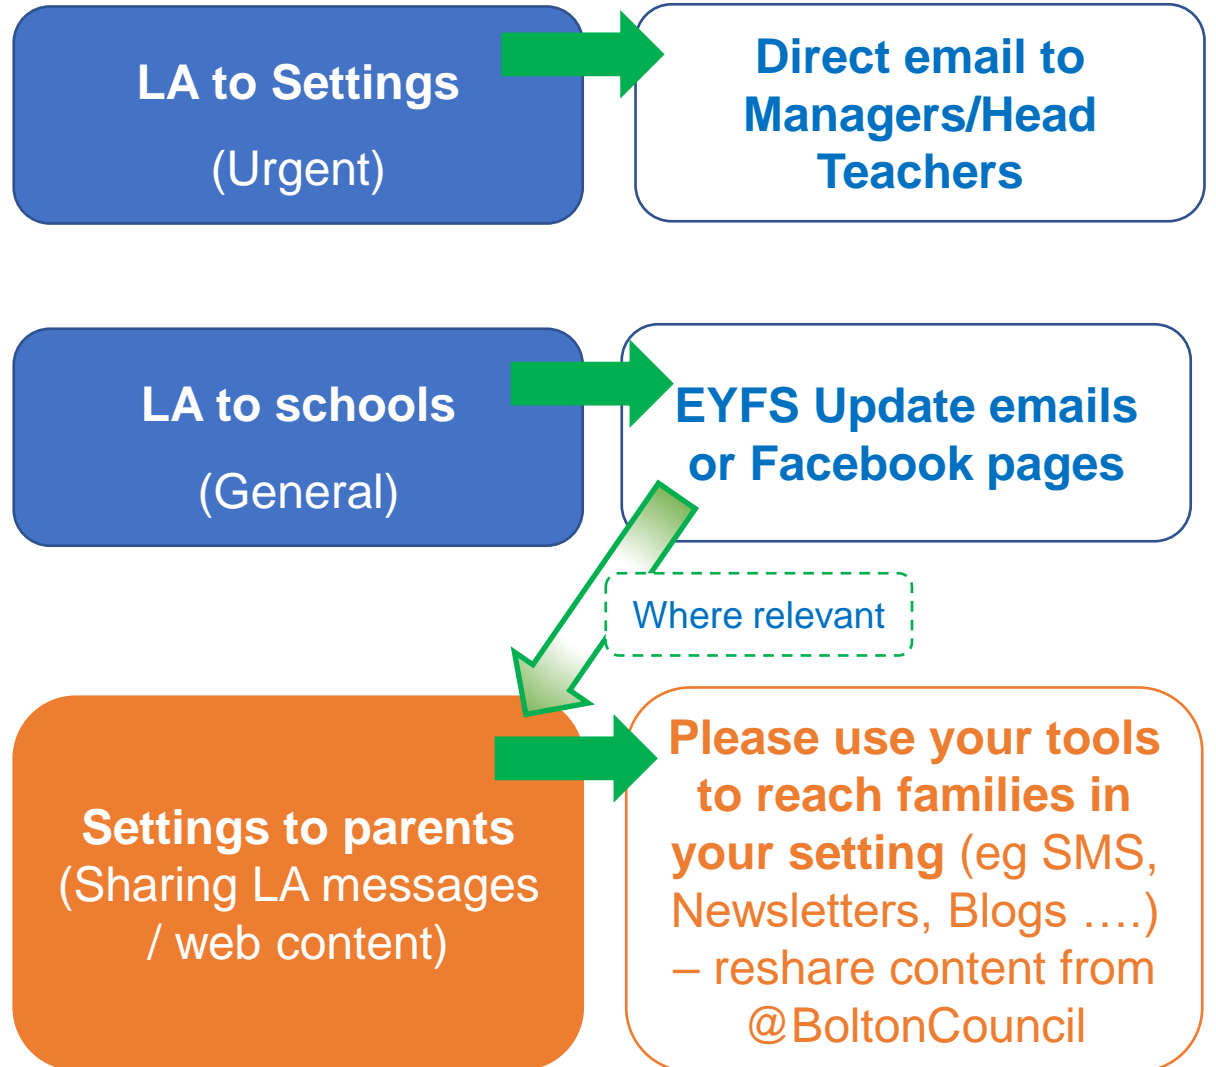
LA to Settings
(Urgent)

Direct email to Managers/Head Teachers

LA to schools
(General)

EYFS Update emails or Facebook pages

Where relevant

Settings to parents
(Sharing LA messages / web content)

Please use your tools to reach families in your setting (eg SMS, Newsletters, Blogs ….) – reshare content from @BoltonCouncil